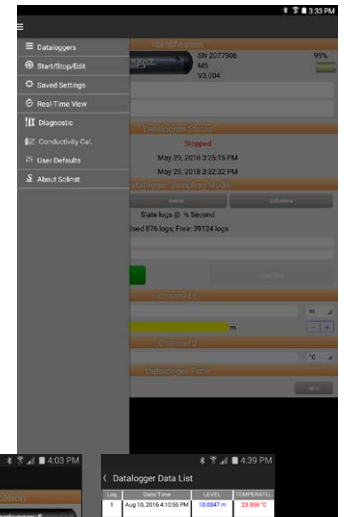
3:33 PM

Dataloggers
Start/Stop/Edit
Saved Settings
Real-Time View
Diagnostic
Conductivity Cal.
User Defaults
About Solinst

SN 2077906
99%
M5
V3.004

Datalogger Status
Stopped
May 29, 2018 3:25:16 PM
May 29, 2018 3:32:32 PM
Datalogger Sampling Mode
Slate logs @ ½ Second
Used 876 logs; Free: 39124 logs

m

4:03 PM

4:39 PM
Datalogger Data List

| Log | Date/Time | LEVEL | TEMPERATU... |
|---|---|---|---|
| 1 | Aug 10, 2016 4:10:56 PM | 10.0347 m | 23.956 °C |